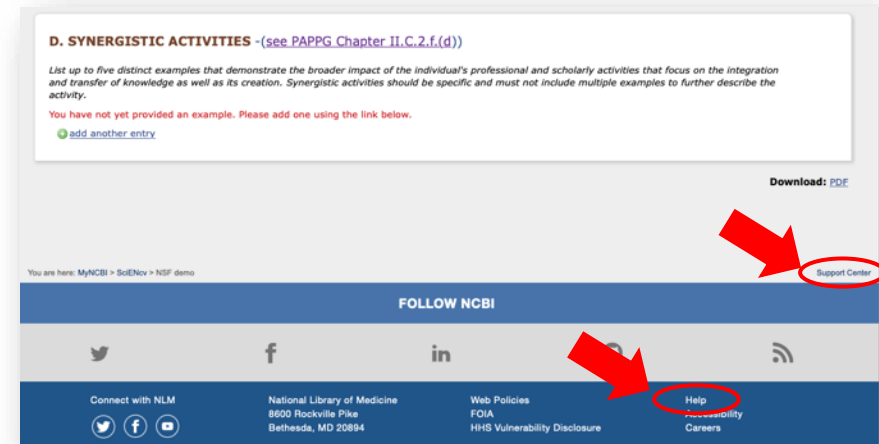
D. SYNERGISTIC ACTIVITIES -(see PAPPG Chapter II.C.2.f.(d))

List up to five distinct examples that demonstrate the broader impact of the individual's professional and scholarly activities that focus on the integration and transfer of knowledge as well as its creation. Synergistic activities should be specific and must not include multiple examples to further describe the activity.

You have not yet provided an example. Please add one using the link below.

add another entry

Download: PDF

You are here: MyNCBI > SciENcv > NSF demo

Support Center

FOLLOW NCBI

Connect with NLM

National Library of Medicine
8600 Rockville Pike
Bethesda, MD 20894

Web Policies
FOIA
HHS Vulnerability Disclosure

Help
Accessibility
Careers